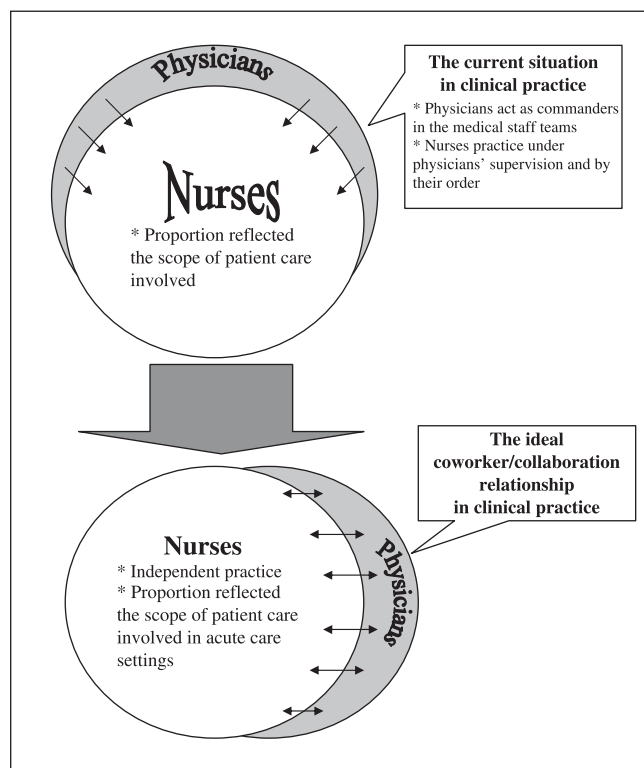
Physicians

The current situation in clinical practice
* Physicians act as commanders in the medical staff teams
* Nurses practice under physicians' supervision and by their order

Nurses
* Proportion reflected the scope of patient care involved

The ideal coworker/collaboration relationship in clinical practice

Nurses
* Independent practice
* Proportion reflected the scope of patient care involved in acute care settings

Physicians